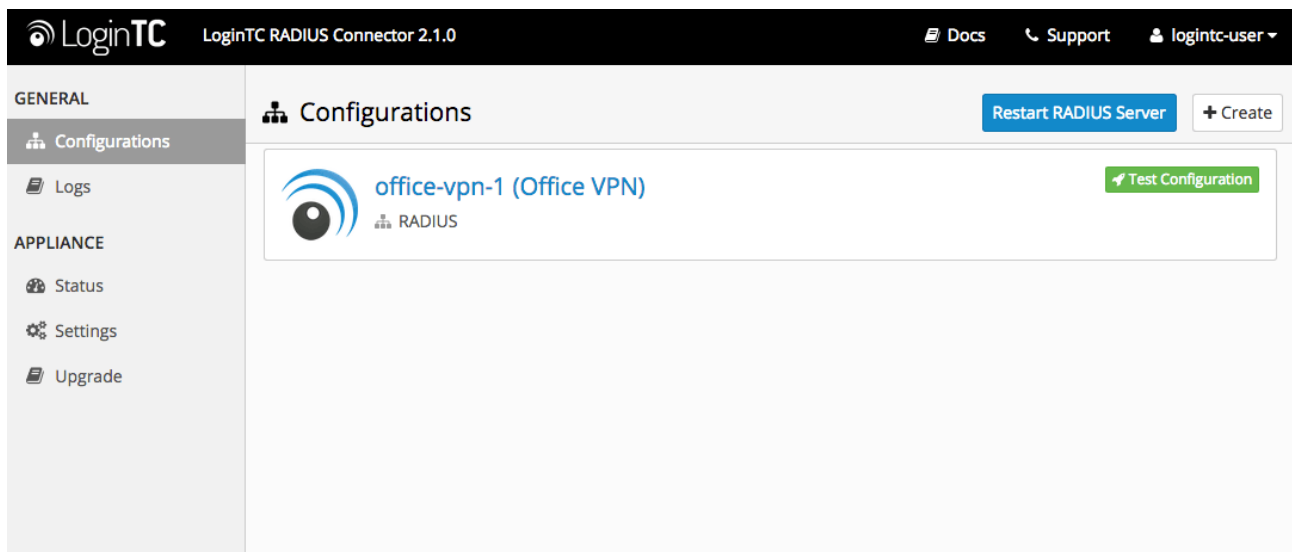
LoginTC LoginTC RADIUS Connector 2.1.0

Docs Support logintc-user

GENERAL

Configurations

Logs

APPLIANCE

Status

Settings

Upgrade

Configurations

Restart RADIUS Server

+ Create

office-vpn-1 (Office VPN)

RADIUS

Test Configuration